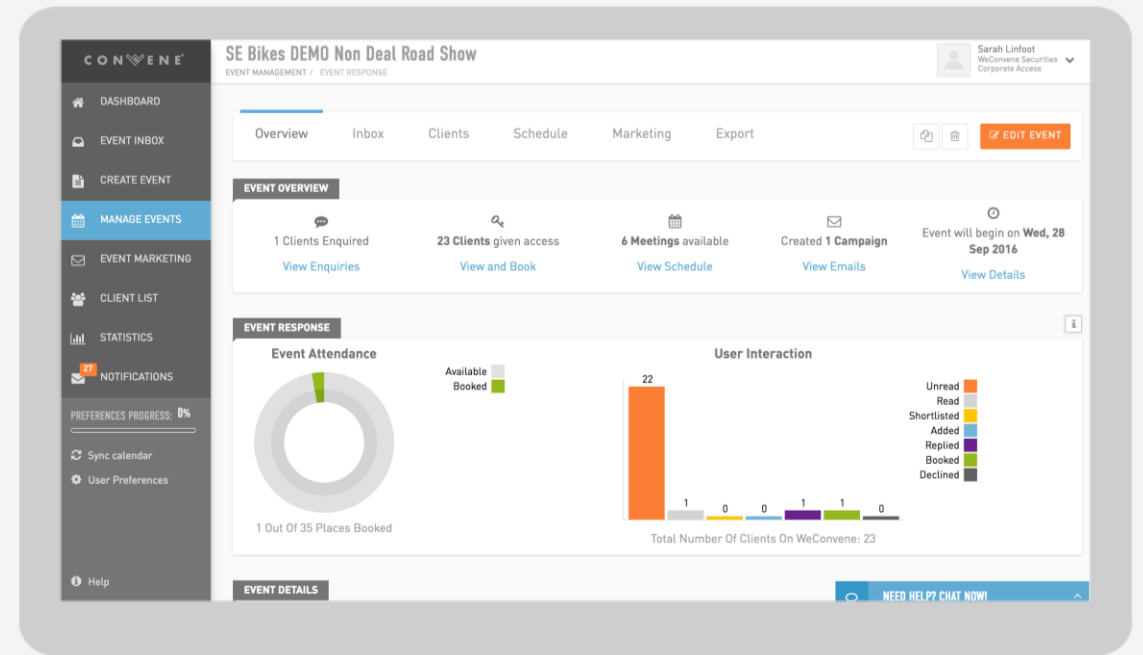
CONVENE

DASHBOARD
EVENT INBOX
CREATE EVENT
MANAGE EVENTS
EVENT MARKETING
CLIENT LIST
STATISTICS
27
NOTIFICATIONS

PREFERENCES PROGRESS: 0%

Sync calendar
User Preferences

Help

SE Bikes DEMO Non Deal Road Show
EVENT MANAGEMENT / EVENT RESPONSE

Sarah Linfoot
WeConvene Securities
Corporate Access

Overview Inbox Clients Schedule Marketing Export

EDIT EVENT

EVENT OVERVIEW

1 Clients Enquired
View Enquiries

23 Clients given access
View and Book

6 Meetings available
View Schedule

Created 1 Campaign
View Emails

Event will begin on Wed, 28 Sep 2016
View Details

EVENT RESPONSE

Event Attendance
Available
Booked
1 Out Of 35 Places Booked

User Interaction
22
1
0
0
1
1
0
Unread
Read
Shortlisted
Added
Replied
Booked
Declined
Total Number Of Clients On WeConvene: 23

EVENT DETAILS

NEED HELP? CHAT NOW!